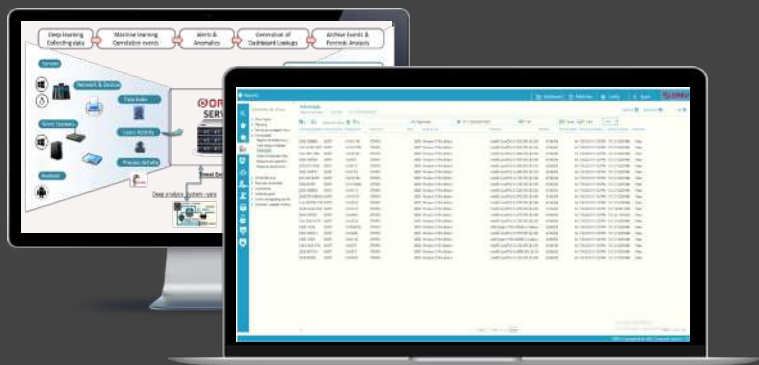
Deep learning Collecting data

Machine learning Correlation events

Alerts & Anomalies

Generation of Dashboard Lookups

Archive Events & Forensic Analysis

Servers

Network & Devices

Data leaks

Users Activity

Process Activity

Android

Deep analysis system

SERV

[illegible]

Reports

Dashboard

Log Analysis

Rules

Help

Advanced

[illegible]